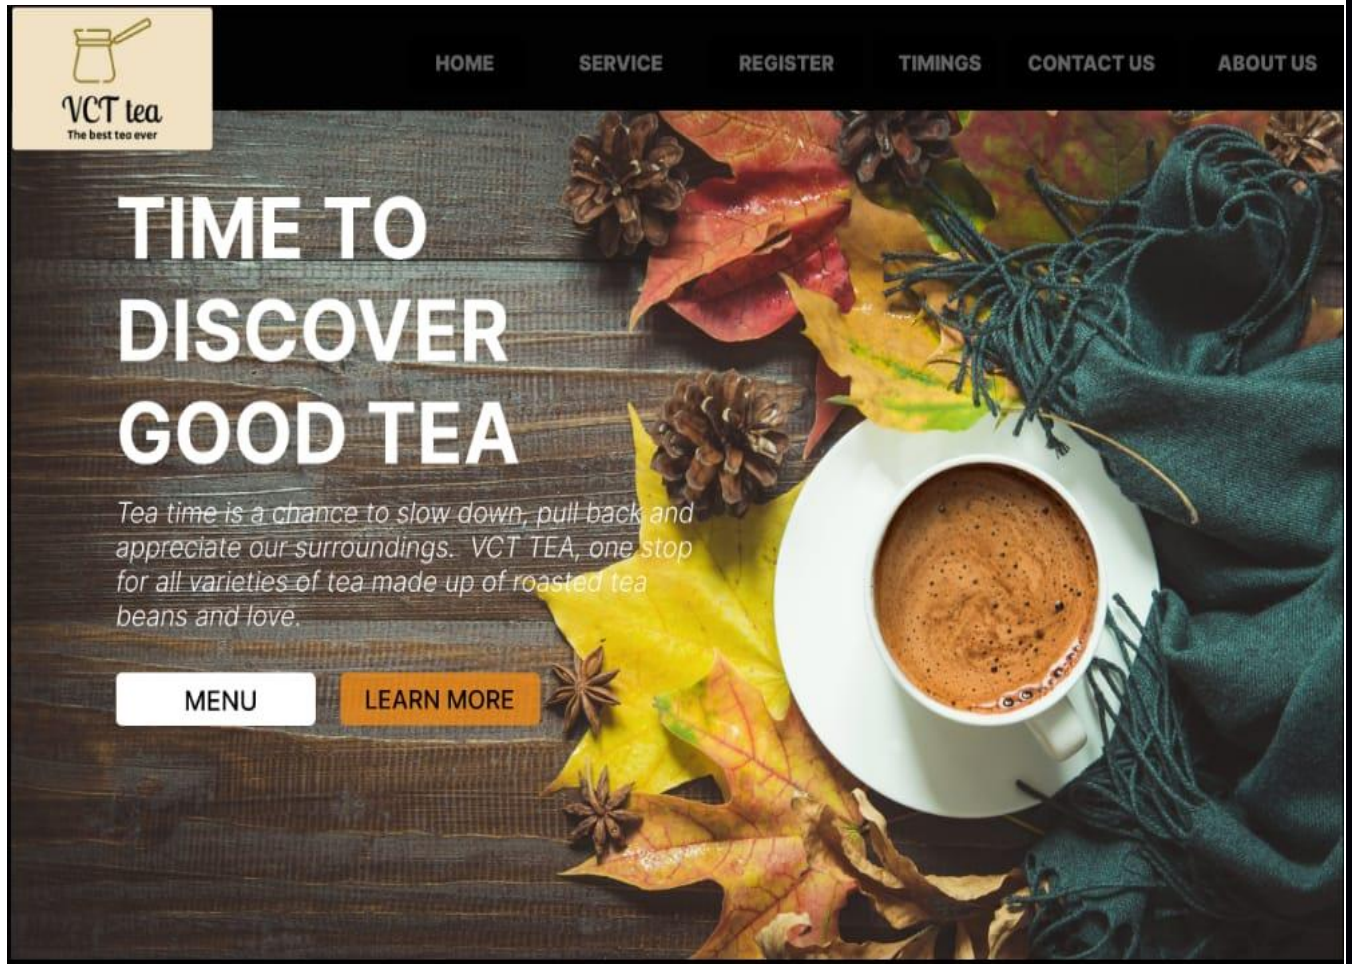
VCT tea
The best tea ever

HOME SERVICE REGISTER TIMINGS CONTACT US ABOUT US

TIME TO DISCOVER GOOD TEA

Tea time is a chance to slow down, pull back and appreciate our surroundings. VCT TEA, one stop for all varieties of tea made up of roasted tea beans and love.

MENU

LEARN MORE